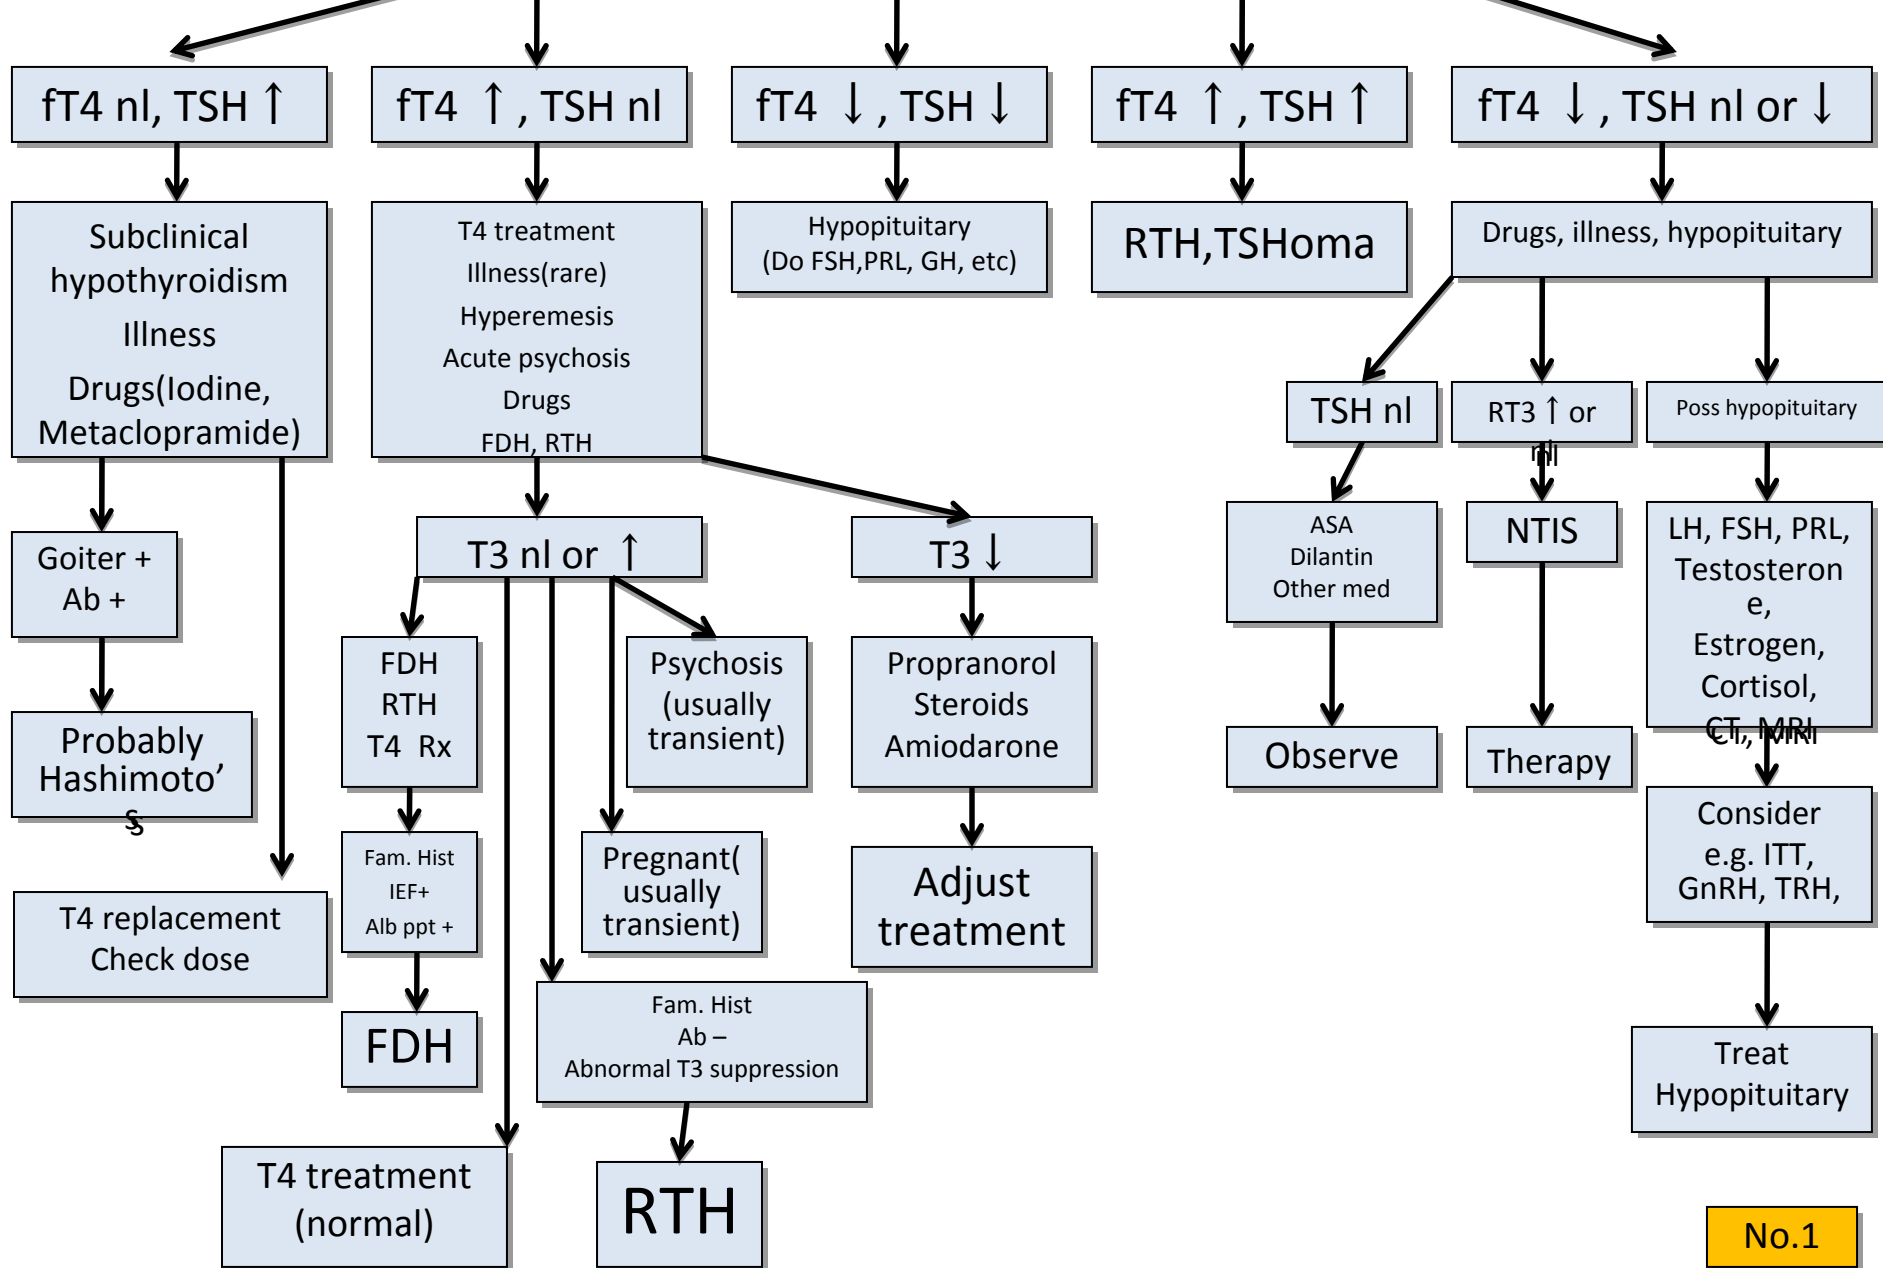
fT4 nl, TSH ↑

fT4 ↑, TSH nl

fT4 ↓, TSH ↓

fT4 ↑, TSH ↑

fT4 ↓, TSH nl or ↓

Subclinical hypothyroidism
Illness
Drugs(Iodine, Metaclopramide)

T4 treatment
Illness(rare)
Hyperemesis
Acute psychosis
Drugs
FDH, RTH

Hypopituitary
(Do FSH,PRL, GH, etc)

RTH,TSHoma

Drugs, illness, hypopituitary

TSH nl

RT3 ↑ or nl

Poss hypopituitary

Goiter +
Ab +

T3 nl or ↑

T3 ↓

ASA
Dilantin
Other med

NTIS

LH, FSH, PRL, Testosterone, Estrogen, Cortisol, CT, MRI

FDH
RTH
T4 Rx

Psychosis (usually transient)

Propranorol
Steroids
Amiodarone

Probably Hashimoto's

Observe

Therapy

Consider e.g. ITT, GnRH, TRH,

Fam. Hist
IEF+
Alb ppt +

Pregnant( usually transient)

Adjust treatment

T4 replacement
Check dose

FDH

Fam. Hist
Ab –
Abnormal T3 suppression

Treat Hypopituitary

T4 treatment (normal)

RTH

No.1